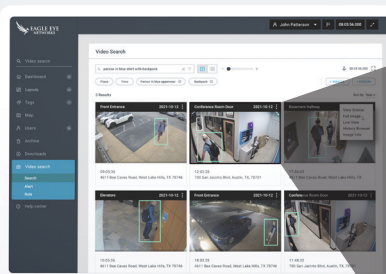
EAGLE EYE NETWORKS

John Patterson

09:05:36:000

Search

Dashboard

Layouts

Tags

Map

Users

Archive

Downloads

Video search

Search

Jobs

Help center

Video Search

person in blue shirt with backpack

Person

Time

Person in blue uppermost

Backpack

3 Results

Front Entrance

2021-10-12

09:05:36

4611 Bee Caves Road, West Lake Hills, TX 78746

Conference Room Door

2021-10-12

10:03:29

700 San Jacinto Blvd, Austin, TX 78701

Basement Hallway

Video Settings

Full Image

Live Video

History Browser

Image Info

Elevators

2021-10-12

10:05:36

4611 Bee Caves Road, West Lake Hills, TX 78746

Front Entrance

2021-10-12

10:03:29

700 San Jacinto Blvd, Austin, TX 78701

Conference Room Door

11:48:31

700 San Jacinto Blvd, Austin, TX 78701